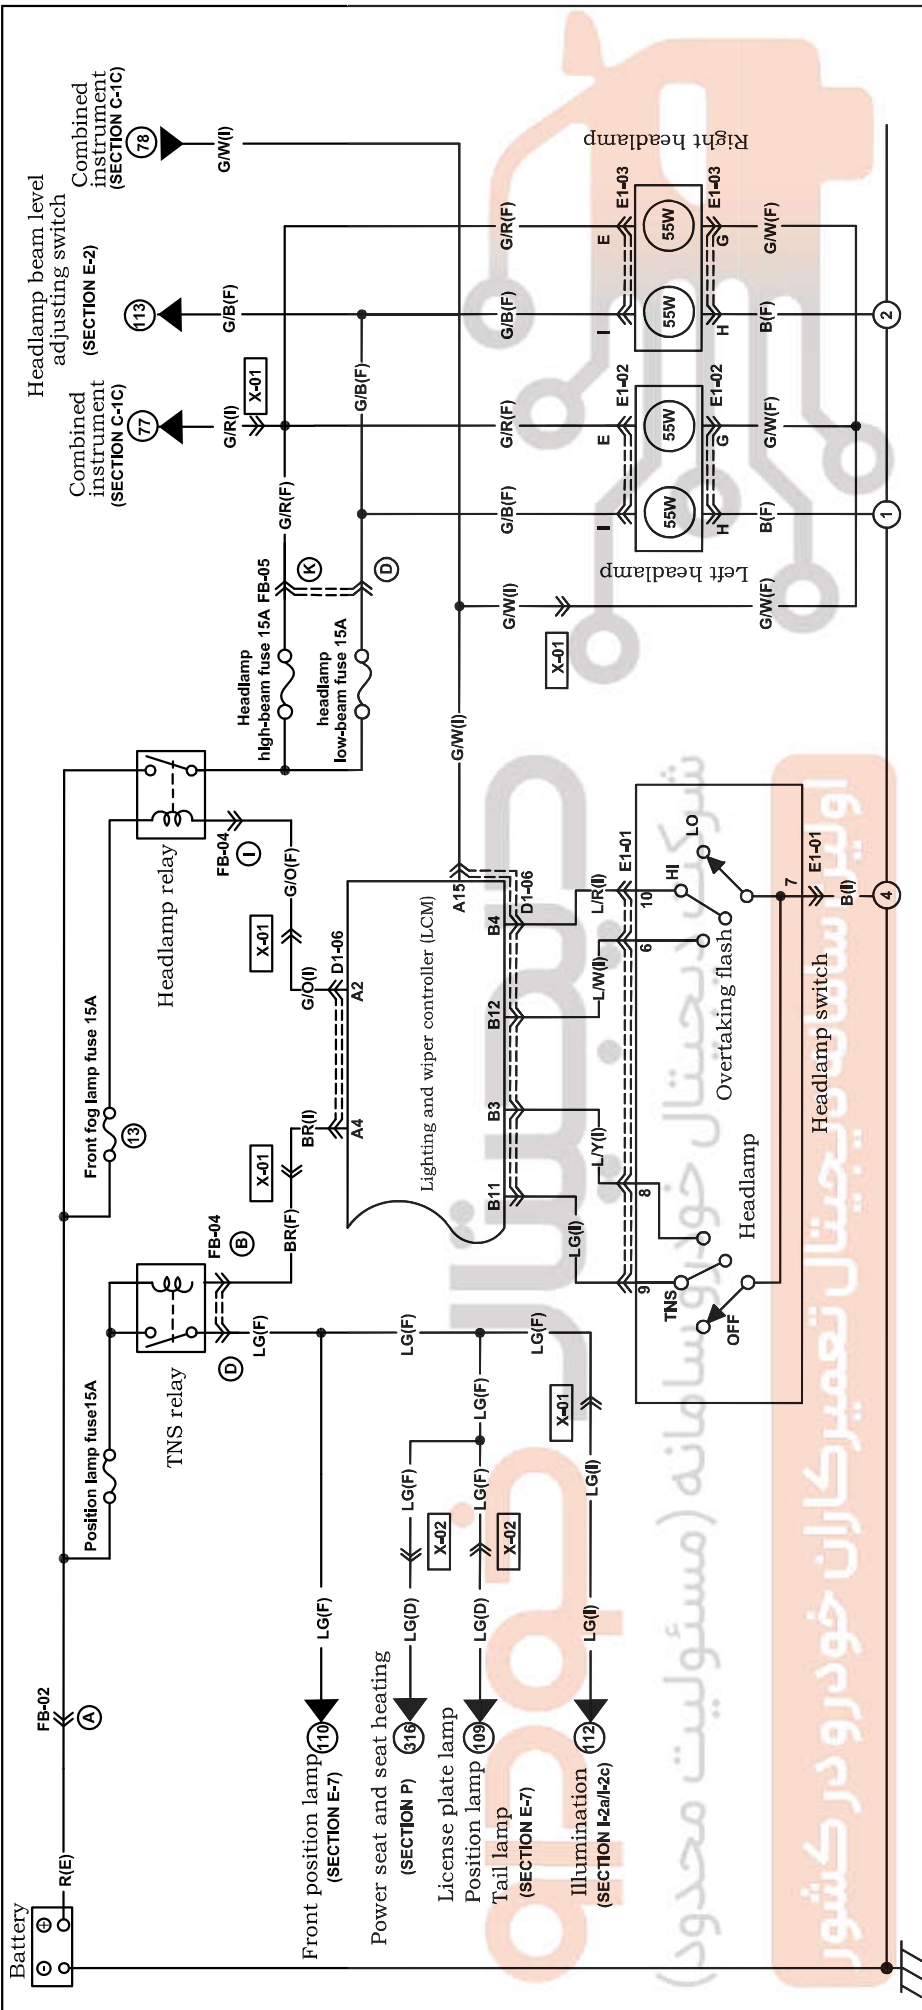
Battery
R(E)
FB-02
A
Position lamp fuse15A
TNS relay
D
FB-04
B
LG(F)
BR(F)
X-01
BR(I)
Front fog lamp fuse 15A
13
Headlamp relay
FB-04
I
G/O(F)
X-01
G/O(I)
D1-06
A2
A4
Lighting and wiper controller (LCM)
B11
B3
B12
B4
D1-06
A15
Headlamp high-beam fuse 15A FB-05
Headlamp low-beam fuse 15A
K
D
G/R(F)
G/B(F)
G/W(I)
X-01
G/R(I)
G/B(F)
G/W(I)
Combined instrument (SECTION C-1C)
77
Headlamp beam level adjusting switch (SECTION E-2)
113
Combined instrument (SECTION C-1C)
78
G/R(F)
G/B(F)
G/R(F)
G/B(F)
G/W(I)
X-01
E1-02
E1-03
E
I
55W
55W
55W
55W
G
H
E1-02
E1-03
G/W(F)
B(F)
G/W(F)
B(F)
G/W(F)
Left headlamp
Right headlamp
1
2
4
LG(I)
L/Y(I)
L/W(I)
L/R(I)
E1-01
9
8
6
10
7
HI
LO
TNS
OFF
Headlamp
Overtaking flash
Headlamp switch
E1-01
B(I)
LG(F)
LG(F)
LG(F)
LG(F)
X-01
LG(F)
LG(F)
X-02
X-02
LG(I)
LG(F)
LG(D)
LG(D)
LG(I)
110
316
109
112
Front position lamp (SECTION E-7)
Power seat and seat heating (SECTION P)
License plate lamp Position lamp Tail lamp (SECTION E-7)
Illumination (SECTION I-2a/I-2c)